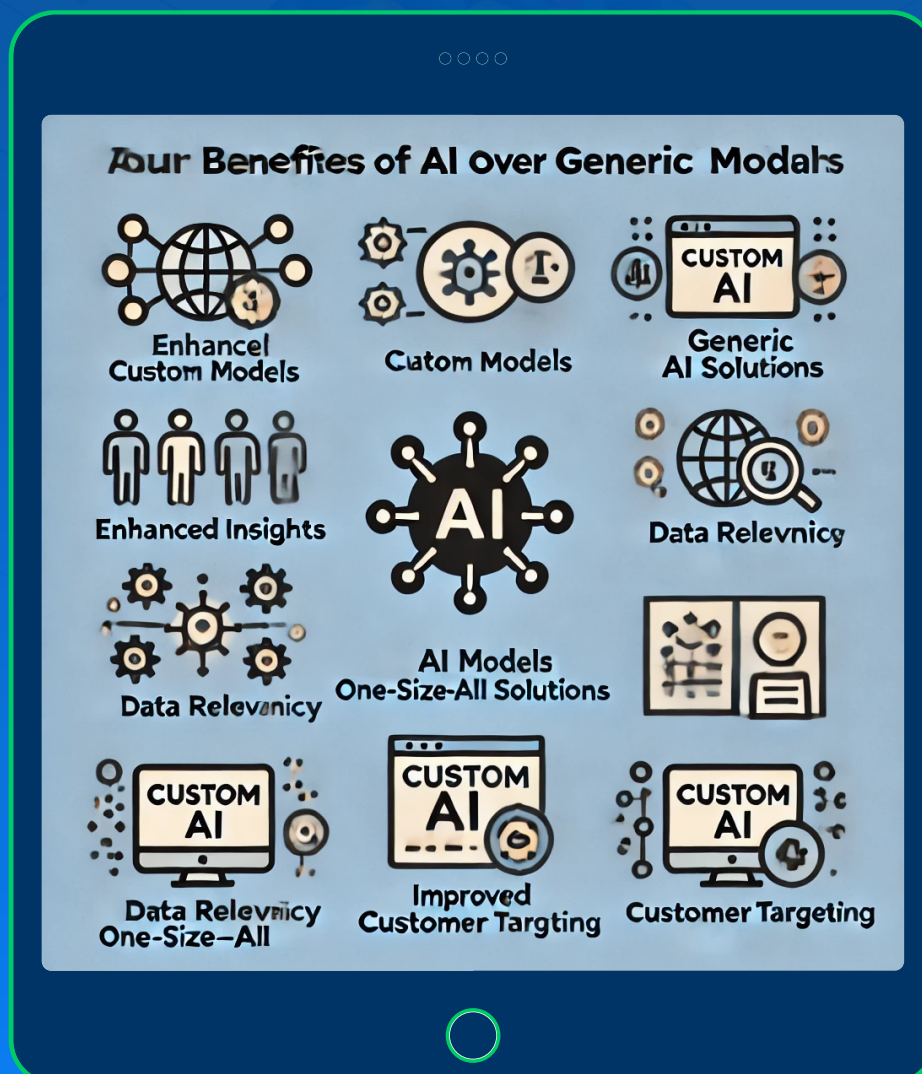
Four Benefites of AI over Generic Modals

Enhancel Custom Models

Cutom Models

CUSTOM AI

Generic AI Solutions

Enhanced Insights

AI

Data Relevnicy

Data Relevanicy

AI Models One-Size-All Solutions

CUSTOM AI

Data Relevnicy One-Size—All

CUSTOM AI

Improved Customer Targting

CUSTOM AI

Customer Targeting